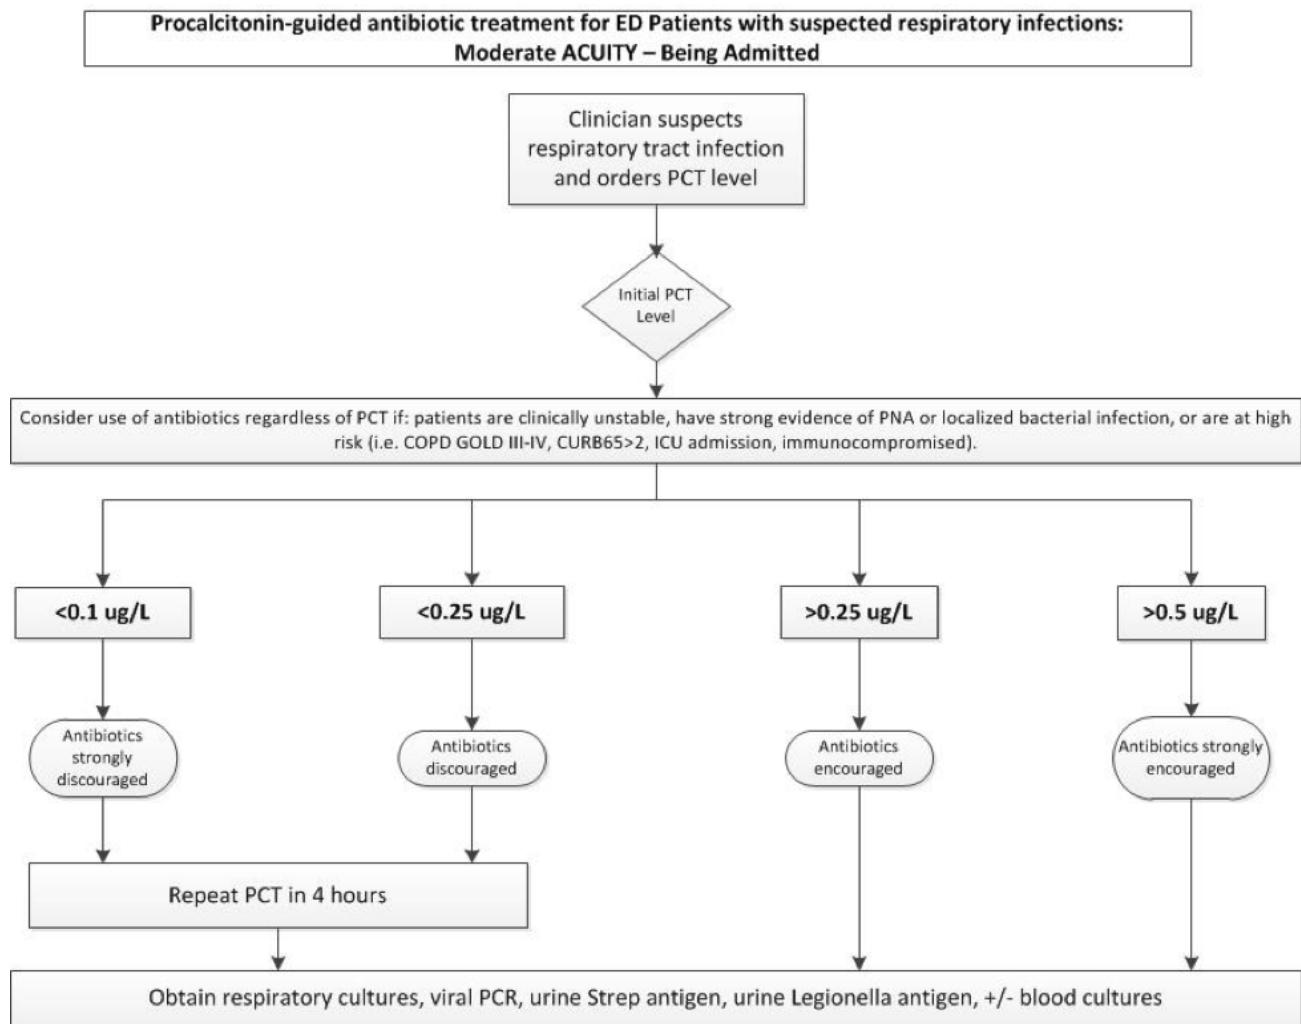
Procalcitonin-guided antibiotic treatment for ED Patients with suspected respiratory infections:
Moderate ACUITY – Being Admitted

Clinician suspects respiratory tract infection and orders PCT level

Initial PCT Level

Consider use of antibiotics regardless of PCT if: patients are clinically unstable, have strong evidence of PNA or localized bacterial infection, or are at high risk (i.e. COPD GOLD III-IV, CURB65>2, ICU admission, immunocompromised).

<0.1 ug/L

<0.25 ug/L

>0.25 ug/L

>0.5 ug/L

Antibiotics strongly discouraged

Antibiotics discouraged

Antibiotics encouraged

Antibiotics strongly encouraged

Repeat PCT in 4 hours

Obtain respiratory cultures, viral PCR, urine Strep antigen, urine Legionella antigen, +/- blood cultures